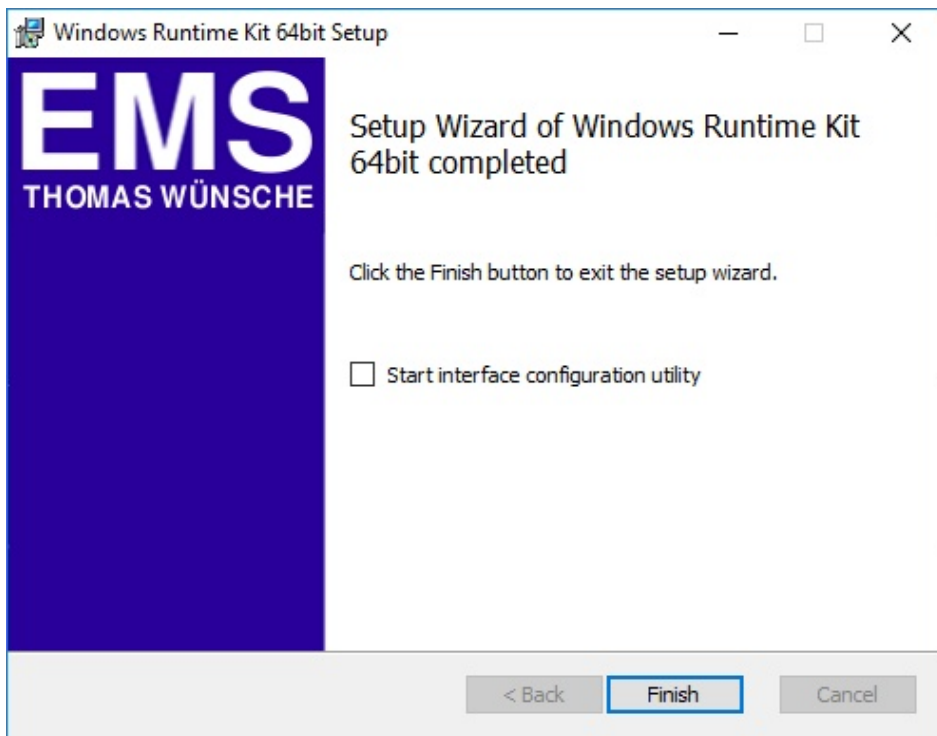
Windows Runtime Kit 64bit Setup

EMS
THOMAS WÜNSCHE

Setup Wizard of Windows Runtime Kit 64bit completed

Click the Finish button to exit the setup wizard.

Start interface configuration utility

< Back
Finish
Cancel